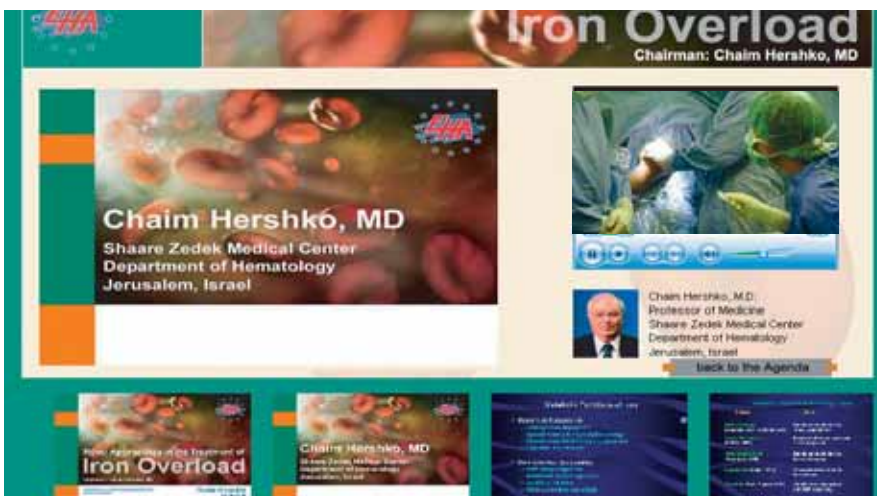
EHA

Iron Overload
Chairman: Chaim Hershko, MD

EHA

Chaim Hershko, MD
Shaare Zedek Medical Center
Department of Hematology
Jerusalem, Israel

Chaim Hershko, M.D.
Professor of Medicine
Shaare Zedek Medical Center
Department of Hematology
Jerusalem, Israel

back to the Agenda

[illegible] Iron Overload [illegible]

Chaim Hershko, MD
Shaare Zedek Medical Center
Department of Hematology
Jerusalem, Israel

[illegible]

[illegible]